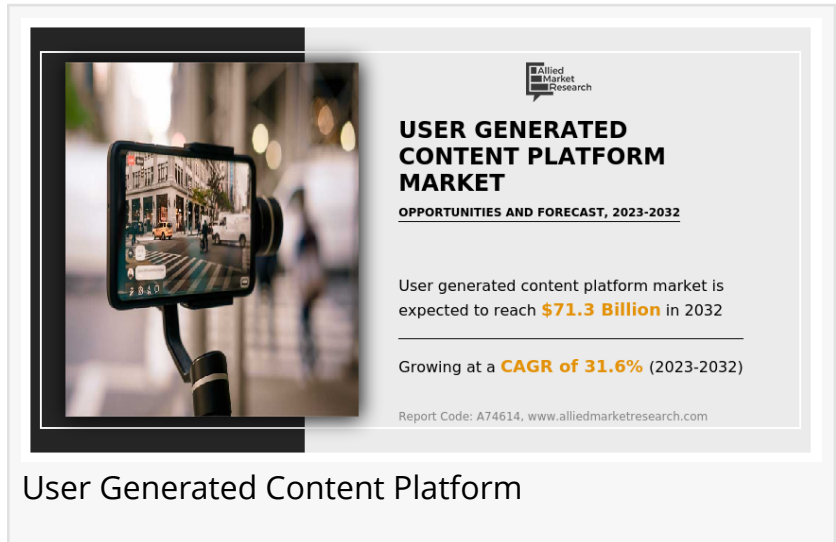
Allied Market Research

USER GENERATED CONTENT PLATFORM MARKET

OPPORTUNITIES AND FORECAST, 2023-2032

User generated content platform market is expected to reach $71.3 Billion in 2032

Growing at a CAGR of 31.6% (2023-2032)

Report Code: A74614, www.alliedmarketresearch.com

User Generated Content Platform